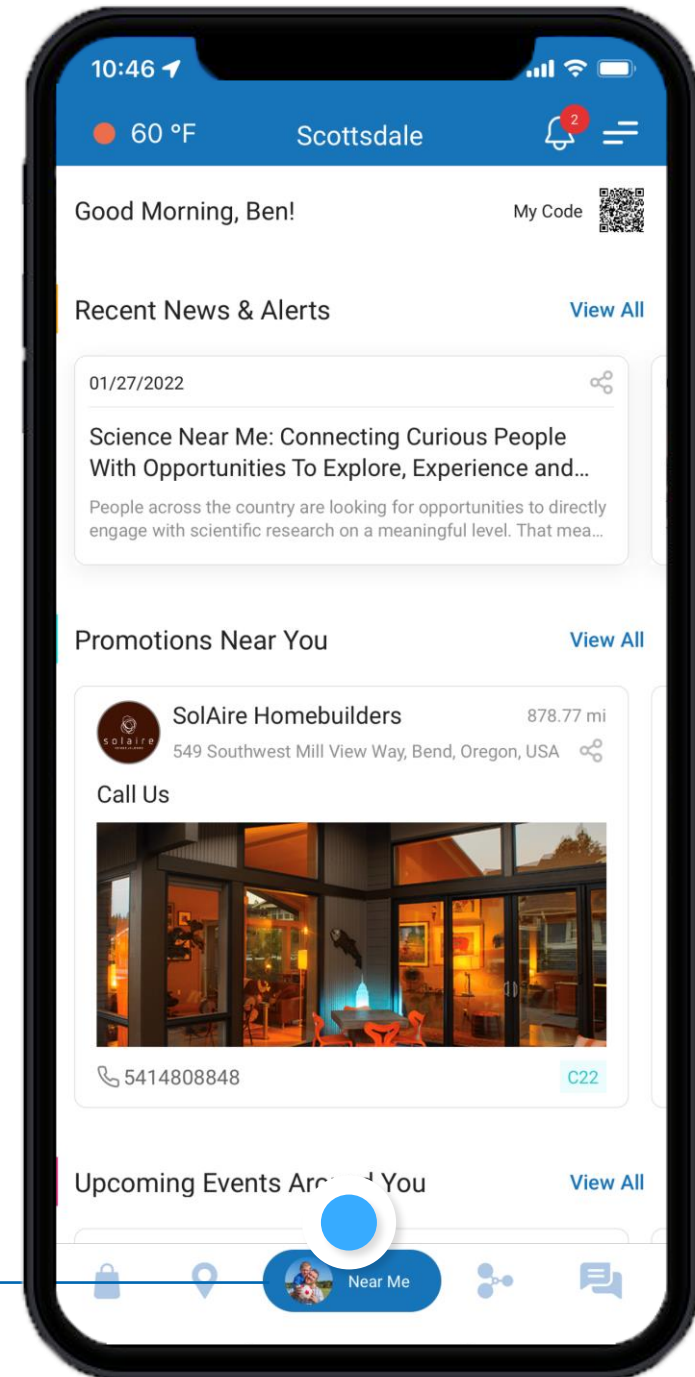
10:46

60 °F Scottsdale 2

Good Morning, Ben! My Code

Recent News & Alerts View All

01/27/2022

Science Near Me: Connecting Curious People With Opportunities To Explore, Experience and...

People across the country are looking for opportunities to directly engage with scientific research on a meaningful level. That mea...

Promotions Near You View All

solaire

SolAire Homebuilders 878.77 mi

549 Southwest Mill View Way, Bend, Oregon, USA

Call Us

5414808848 C22

Upcoming Events Ar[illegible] You View All

Near Me